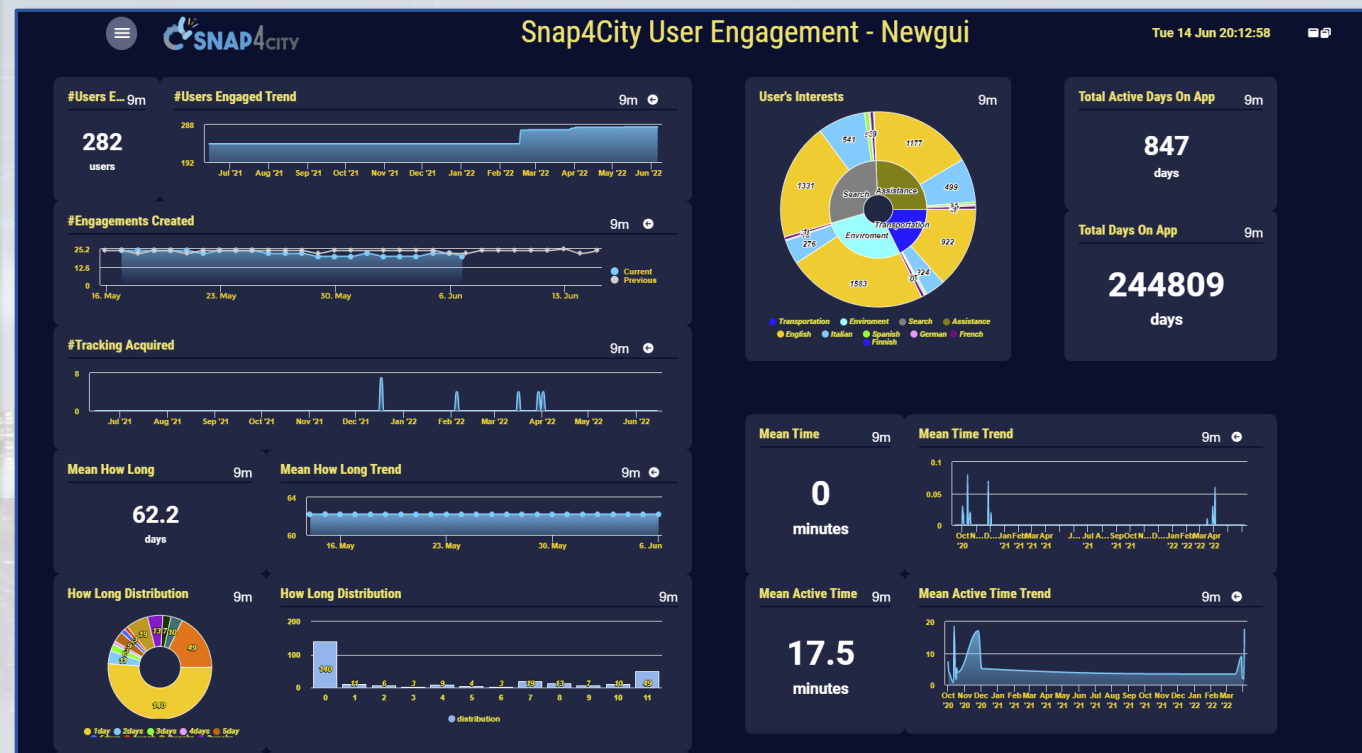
SNAP4CITY

Snap4City User Engagement - Newgui

Tue 14 Jun 20:12:58

#Users E... 9m

282
users

#Users Engaged Trend 9m

288
192
Jul '21 Aug '21 Sep '21 Oct '21 Nov '21 Dec '21 Jan '22 Feb '22 Mar '22 Apr '22 May '22 Jun '22

#Engagements Created 9m

25.2
12.6
0
16. May 23. May 30. May 6. Jun 13. Jun
Current
Previous

#Tracking Acquired 9m

8
0
Jul '21 Aug '21 Sep '21 Oct '21 Nov '21 Dec '21 Jan '22 Feb '22 Mar '22 Apr '22 May '22 Jun '22

Mean How Long 9m

62.2
days

Mean How Long Trend 9m

64
60
16. May 23. May 30. May 6. Jun

How Long Distribution 9m

49
19 13 17 10
11
140
1day 2days 3days 4days 5day

How Long Distribution 9m

200
100
0
140 11 6 3 9 4 3 15 13 7 10 49
0 1 2 3 4 5 6 7 8 9 10 11
distribution

User's Interests 9m

541
139
1177
1331
499
Search
Assistance
Transportation
Enviroment
276
922
1583
124
Transportation Enviroment Search Assistance
English Italian Spanish German French
Finnish

Total Active Days On App 9m

847
days

Total Days On App 9m

244809
days

Mean Time 9m

0
minutes

Mean Time Trend 9m

0.1
0.05
0
Oct '20 N... D... Jan '21 Feb '21 Mar '21 Apr '21 J... Jul '21 A... Sep '21 Oct '21 N... D... Jan '22 Feb '22 Mar '22 Apr '22

Mean Active Time 9m

17.5
minutes

Mean Active Time Trend 9m

20
10
0
Oct '20 Nov '20 Dec '20 Jan '21 Feb '21 Mar '21 Apr '21 May '21 Jun '21 Jul '21 Aug '21 Sep '21 Oct '21 Nov '21 Dec '21 Jan '22 Feb '22 Mar '22